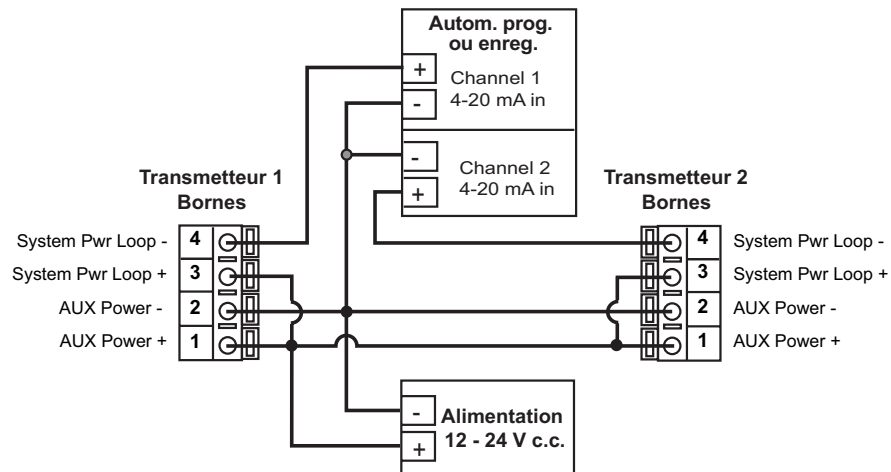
Autom. prog. ou enreg.

+ Channel 1
- 4-20 mA in

- Channel 2
+ 4-20 mA in

Transmetteur 1
Bornes

System Pwr Loop - 4
System Pwr Loop + 3
AUX Power - 2
AUX Power + 1

Transmetteur 2
Bornes

4 System Pwr Loop -
3 System Pwr Loop +
2 AUX Power -
1 AUX Power +

- Alimentation
+ 12 - 24 V c.c.